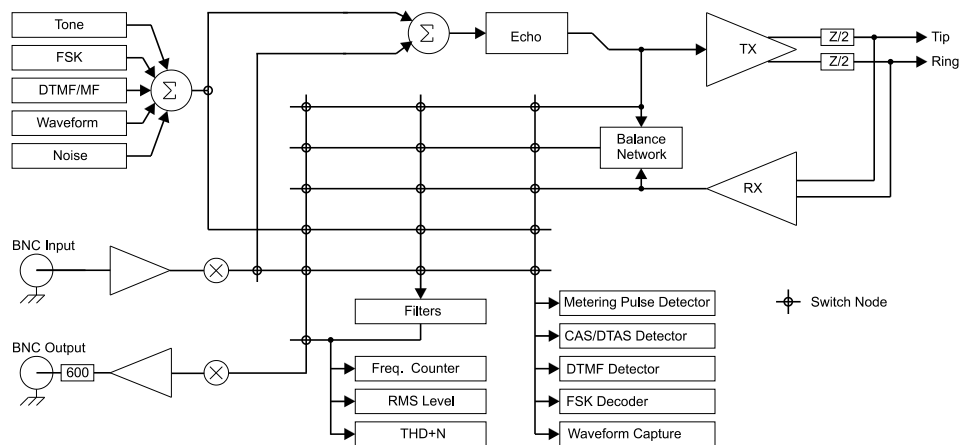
Tone

FSK

DTMF/MF

Waveform

Noise

$\Sigma$

$\Sigma$

Echo

TX

Z/2

Z/2

Tip

Ring

Balance Network

RX

BNC Input

BNC Output

600

Filters

Freq. Counter

RMS Level

THD+N

Metering Pulse Detector

CAS/DTAS Detector

DTMF Detector

FSK Decoder

Waveform Capture

Switch Node